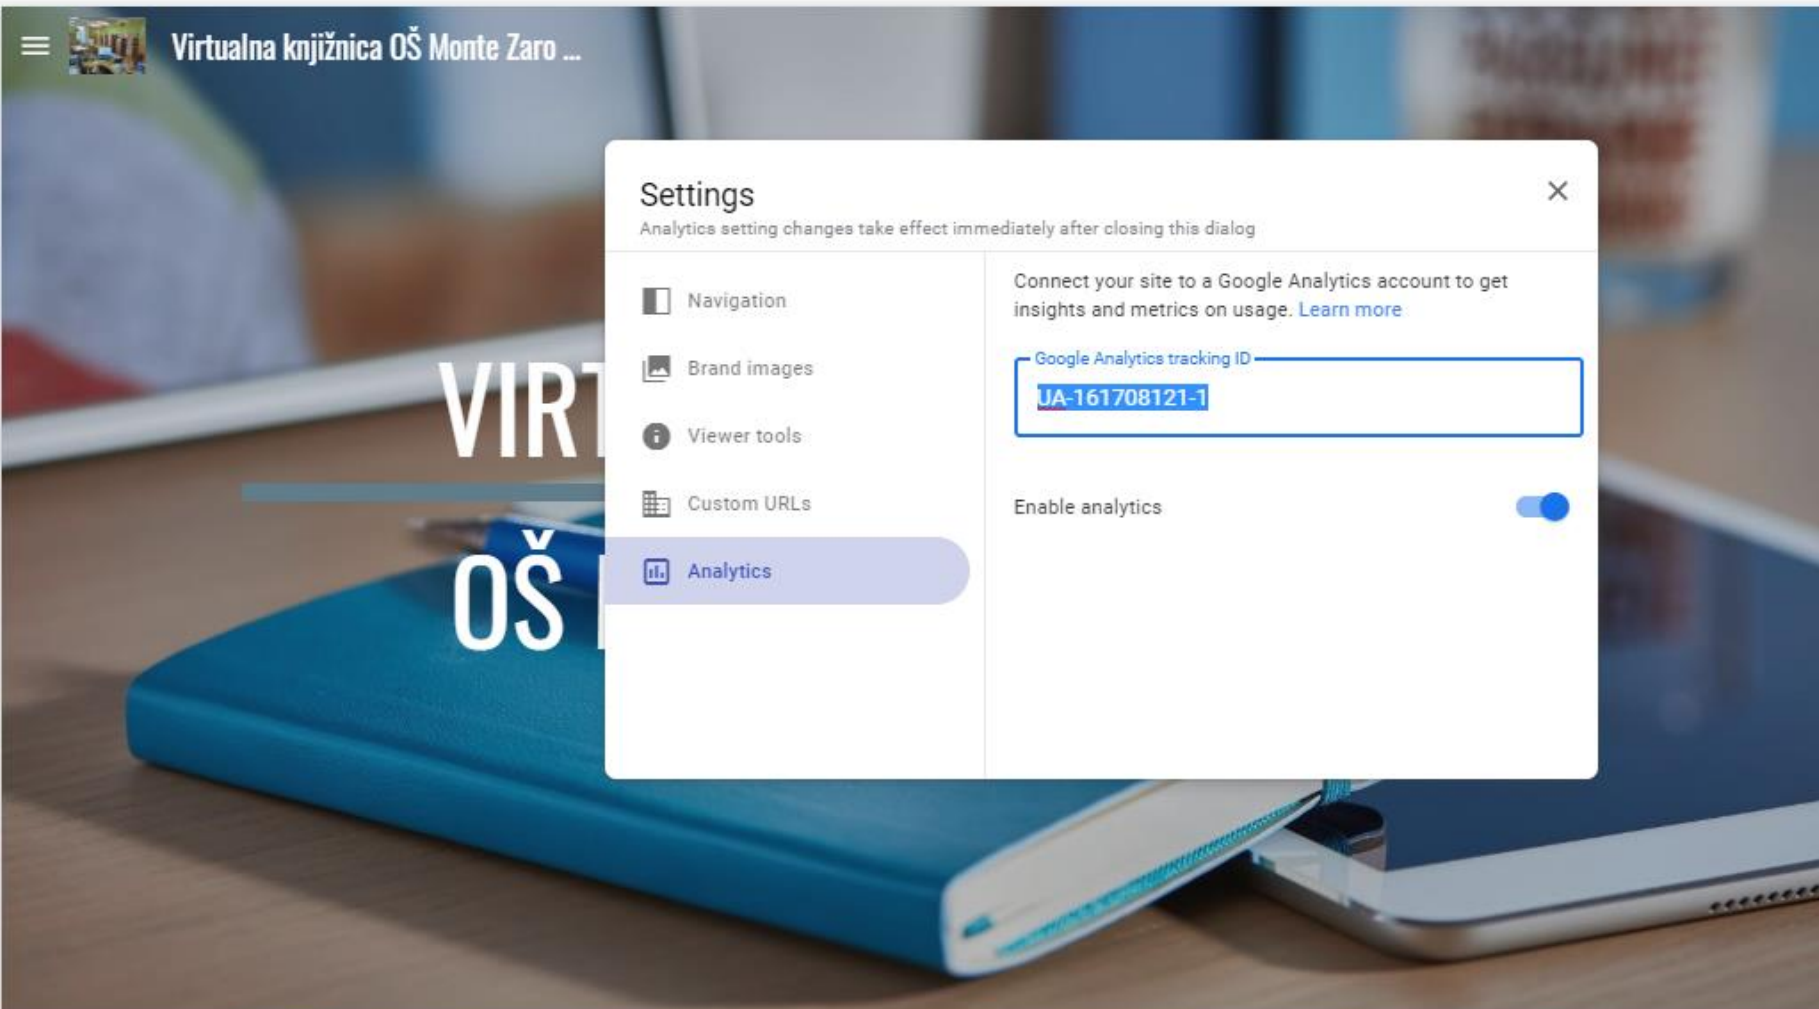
Virtualna knjižnica OŠ Monte Zaro ...

VIRT

OŠ

Settings
Analytics setting changes take effect immediately after closing this dialog

Navigation
Brand images
Viewer tools
Custom URLs
Analytics

Connect your site to a Google Analytics account to get insights and metrics on usage. Learn more

Google Analytics tracking ID
UA-161708121-1

Enable analytics